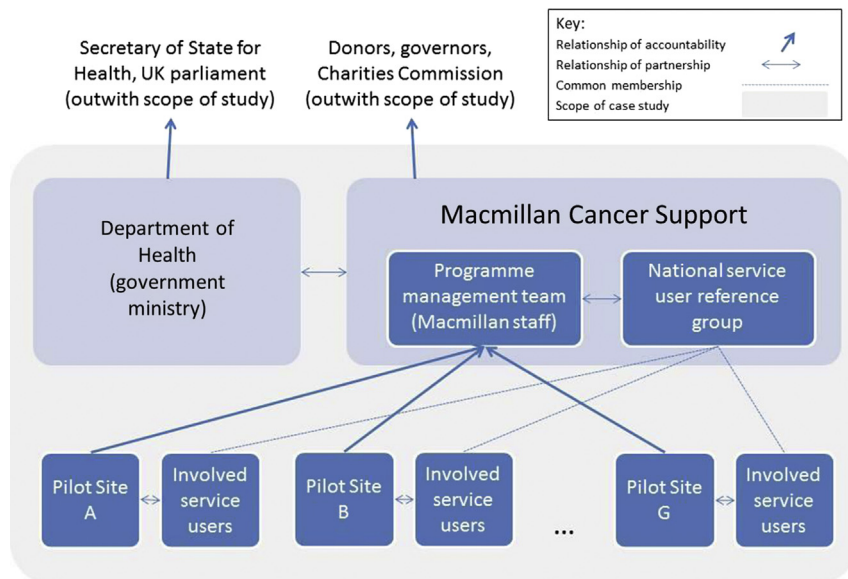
Key:
Relationship of accountability
Relationship of partnership
Common membership
Scope of case study

Secretary of State for Health, UK parliament (outwith scope of study)

Donors, governors, Charities Commission (outwith scope of study)

Department of Health (government ministry)

Macmillan Cancer Support

Programme management team (Macmillan staff)

National service user reference group

Pilot Site A

Involved service users

Pilot Site B

Involved service users

...

Pilot Site G

Involved service users